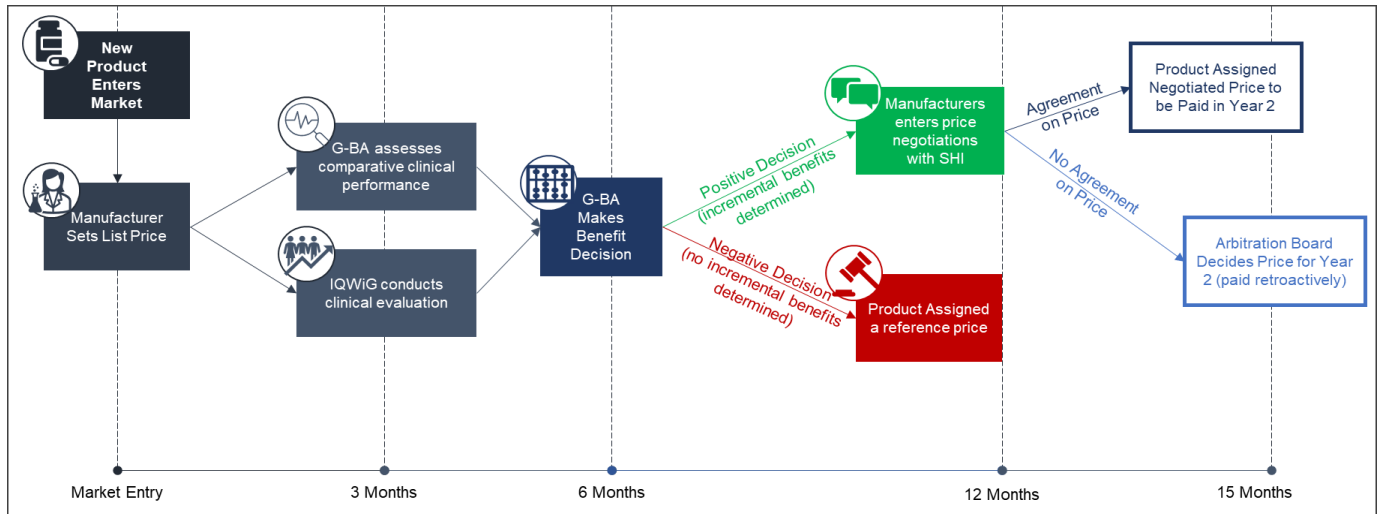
New Product Enters Market

Manufacturer Sets List Price

G-BA assesses comparative clinical performance

IQWiG conducts clinical evaluation

G-BA Makes Benefit Decision

Positive Decision (incremental benefits determined)

Negative Decision (no incremental benefits determined)

Manufacturers enters price negotiations with SHI

Product Assigned a reference price

Agreement on Price

No Agreement on Price

Product Assigned Negotiated Price to be Paid in Year 2

Arbitration Board Decides Price for Year 2 (paid retroactively)

Market Entry

3 Months

6 Months

12 Months

15 Months